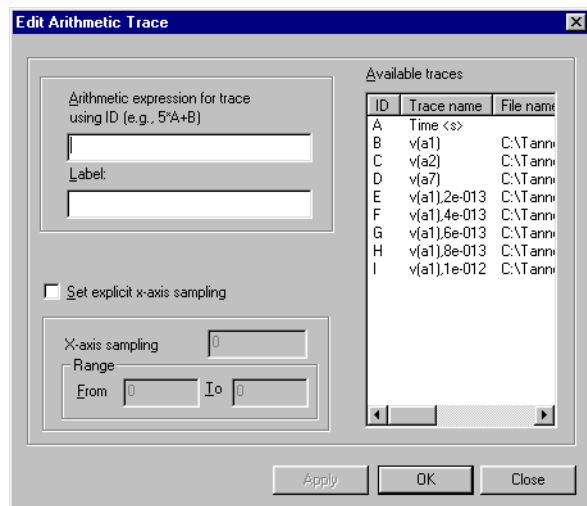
Edit Arithmetic Trace

Arithmetic expression for trace using ID (e.g., 5*A+B)

Label:

Set explicit x-axis sampling

X-axis sampling 0

Range

From 0 To 0

Available traces

| ID | Trace name | File name |
|---|---|---|
| A | Time <s> | |
| B | v(a1) | C:\Tann |
| C | v(a2) | C:\Tann |
| D | v(a7) | C:\Tann |
| E | v(a1),2e-013 | C:\Tann |
| F | v(a1),4e-013 | C:\Tann |
| G | v(a1),6e-013 | C:\Tann |
| H | v(a1),8e-013 | C:\Tann |
| I | v(a1),1e-012 | C:\Tann |

Apply OK Close